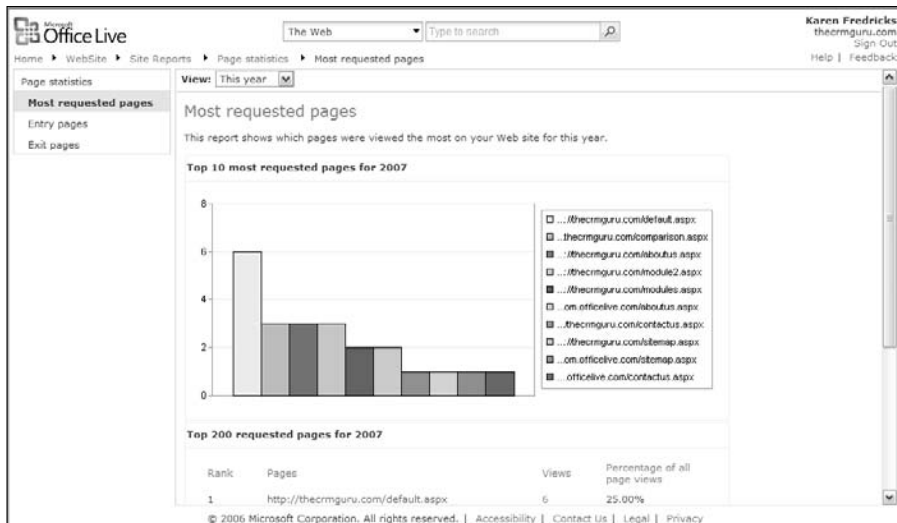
Microsoft Office Live

The Web | Type to search

Karen Fredricks
thecrmguru.com
Sign Out
Help | Feedback

Home ▸ WebSite ▸ Site Reports ▸ Page statistics ▸ Most requested pages

Page statistics
Most requested pages
Entry pages
Exit pages

View: This year

Most requested pages

This report shows which pages were viewed the most on your Web site for this year.

Top 10 most requested pages for 2007

8
6
4
2
0

...://thecrmguru.com/default.aspx
...thecrmguru.com/comparison.aspx
...://thecrmguru.com/aboutus.aspx
...://thecrmguru.com/module2.aspx
...://thecrmguru.com/modules.aspx
...om.officelive.com/aboutus.aspx
...//thecrmguru.com/contactus.aspx
...://thecrmguru.com/sitemap.aspx
...om.officelive.com/sitemap.aspx
...officelive.com/contactus.aspx

Top 200 requested pages for 2007

| Rank | Pages | Views | Percentage of all page views |
|---|---|---|---|
| 1 | http://thecrmguru.com/default.aspx | 6 | 25.00% |

© 2006 Microsoft Corporation. All rights reserved. | Accessibility | Contact Us | Legal | Privacy